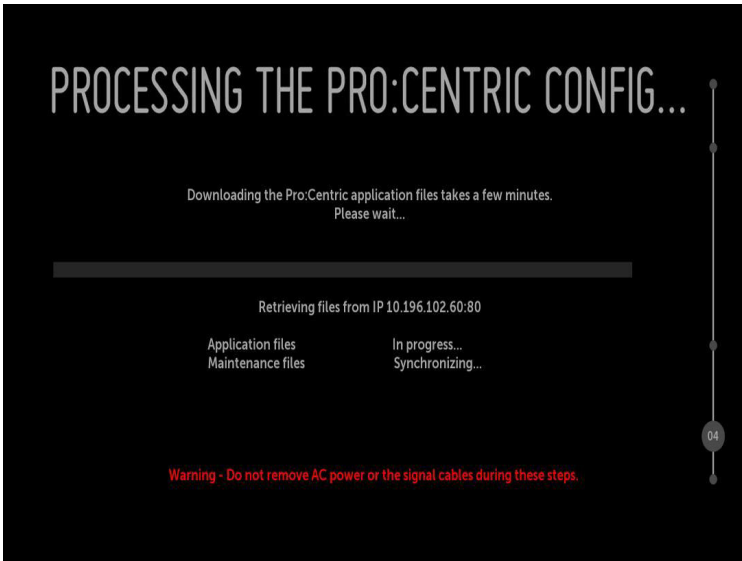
PROCESSING THE PRO:CENTRIC CONFIG...

Downloading the Pro:Centric application files takes a few minutes.
Please wait...

Retrieving files from IP 10.196.102.60:80

| Application files | In progress... |
|---|---|
| Maintenance files | Synchronizing... |

04

Warning - Do not remove AC power or the signal cables during these steps.